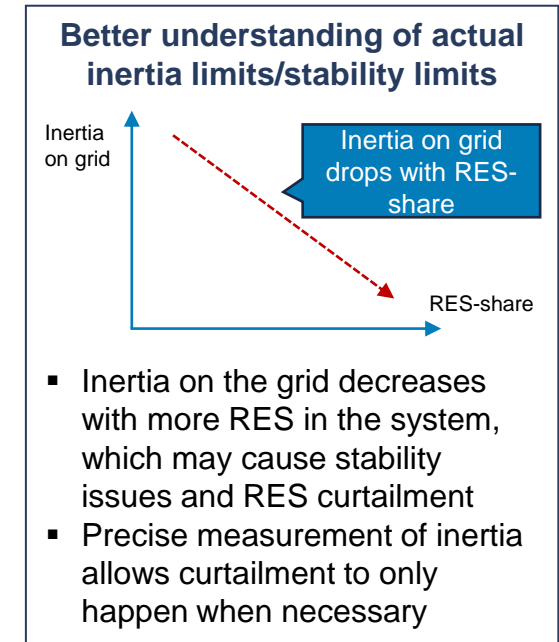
Better understanding of actual inertia limits/stability limits

Inertia on grid

Inertia on grid drops with RES-share

RES-share

- Inertia on the grid decreases with more RES in the system, which may cause stability issues and RES curtailment
- Precise measurement of inertia allows curtailment to only happen when necessary